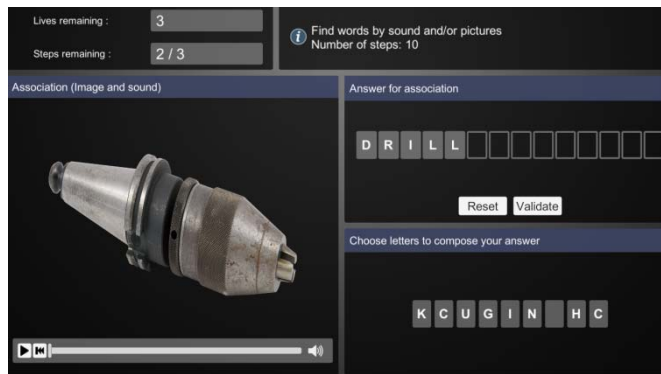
Lives remaining : 3

Steps remaining : 2 / 3

Find words by sound and/or pictures
Number of steps: 10

Association (Image and sound)

Answer for association

D R I L L

Reset Validate

Choose letters to compose your answer

K C U G I N H C